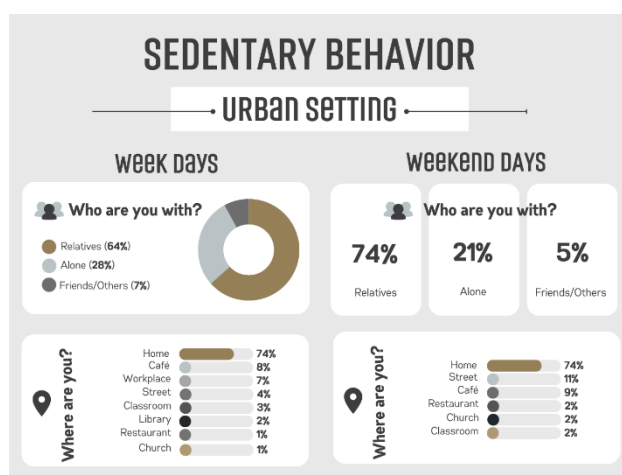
SEDENTARY BEHAVIOR

URBAN SETTING

WEEK DAYS

Who are you with?

Relatives (64%)
Alone (28%)
Friends/Others (7%)

WEEKEND DAYS

Who are you with?

74%
Relatives

21%
Alone

5%
Friends/Others

Where are you?

| Home | 74% |
|---|---|
| Café | 8% |
| Workplace | 7% |
| Street | 4% |
| Classroom | 3% |
| Library | 2% |
| Restaurant | 1% |
| Church | 1% |

Where are you?

| Home | 74% |
|---|---|
| Street | 11% |
| Café | 9% |
| Restaurant | 2% |
| Church | 2% |
| Classroom | 2% |